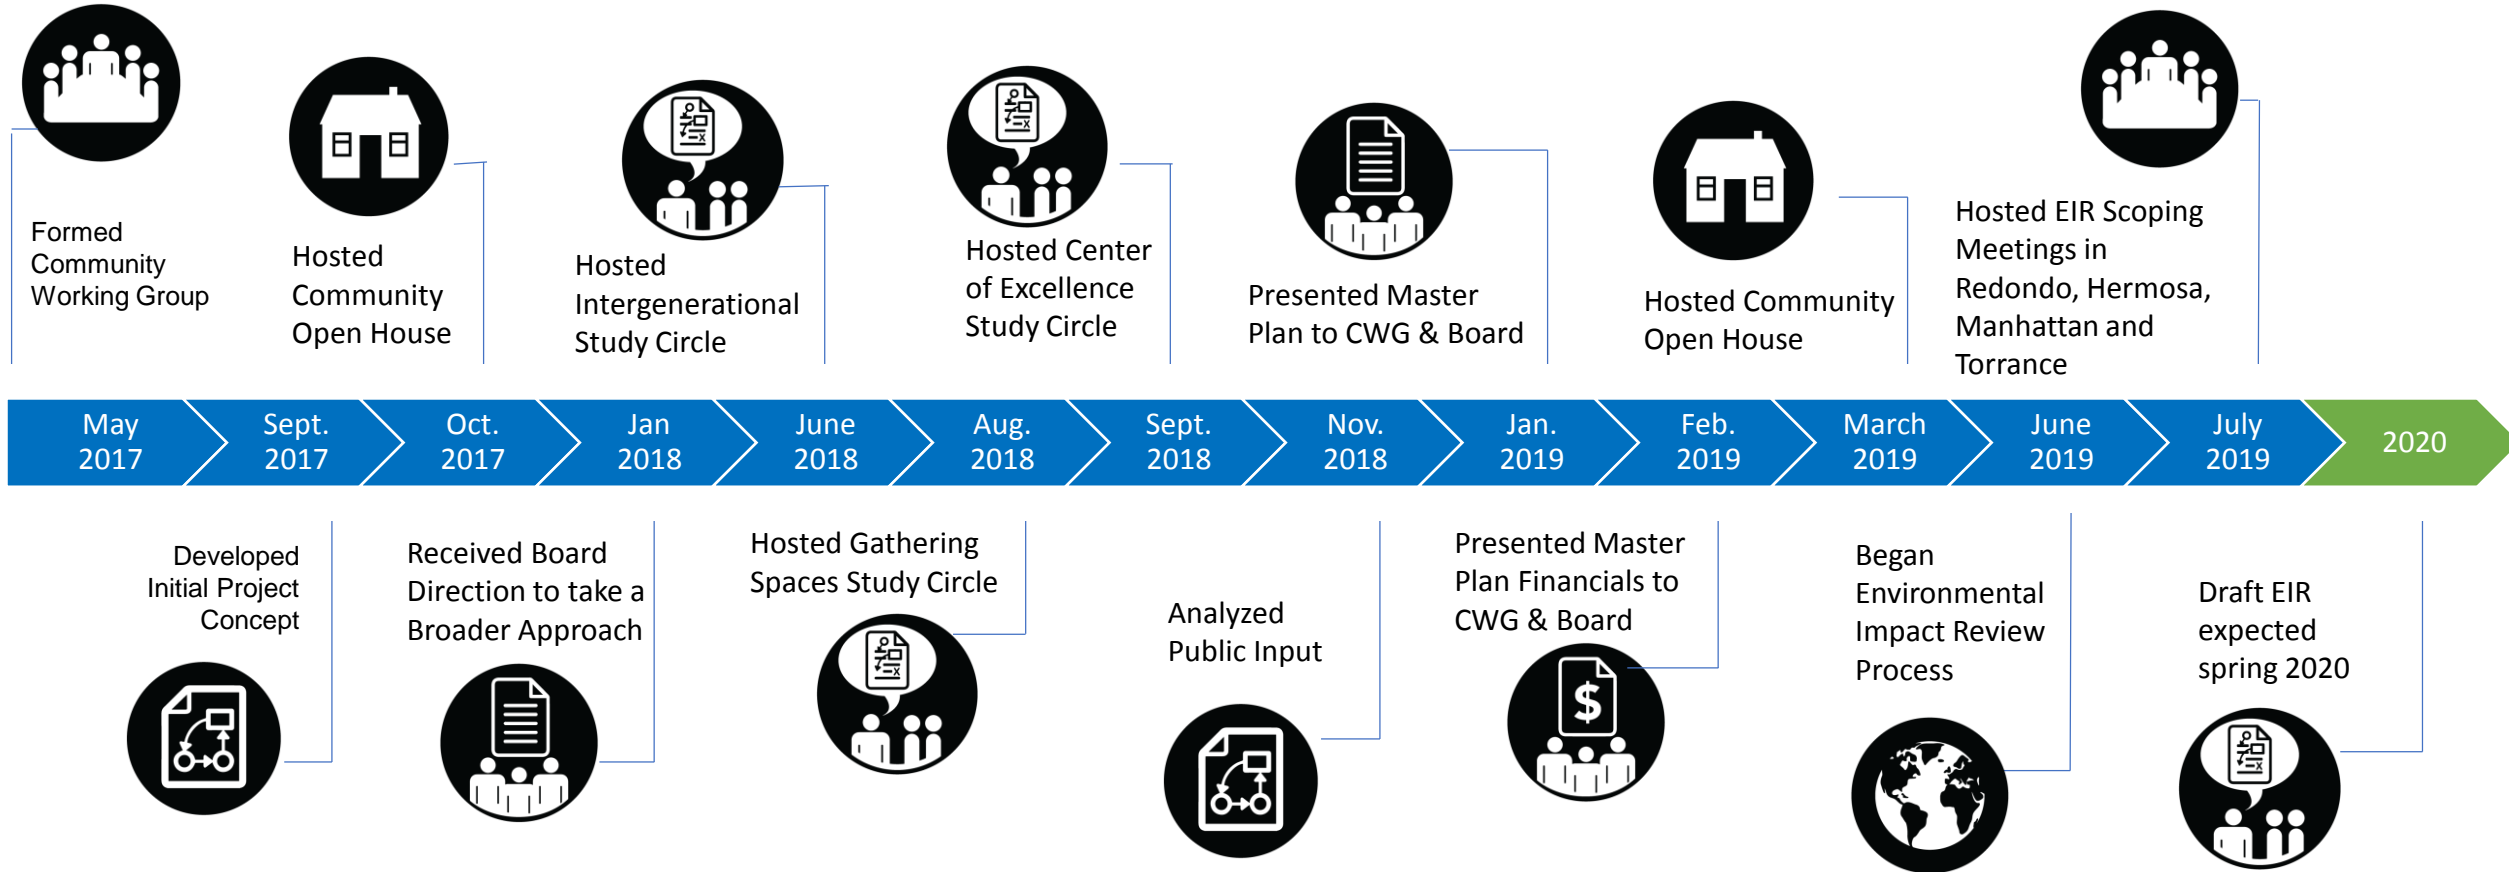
Formed Community Working Group

Hosted Community Open House

Hosted Intergenerational Study Circle

Hosted Center of Excellence Study Circle

Presented Master Plan to CWG & Board

Hosted Community Open House

Hosted EIR Scoping Meetings in Redondo, Hermosa, Manhattan and Torrance

May 2017

Sept. 2017

Oct. 2017

Jan 2018

June 2018

Aug. 2018

Sept. 2018

Nov. 2018

Jan. 2019

Feb. 2019

March 2019

June 2019

July 2019

2020

Developed Initial Project Concept

Received Board Direction to take a Broader Approach

Hosted Gathering Spaces Study Circle

Analyzed Public Input

Presented Master Plan Financials to CWG & Board

Began Environmental Impact Review Process

Draft EIR expected spring 2020